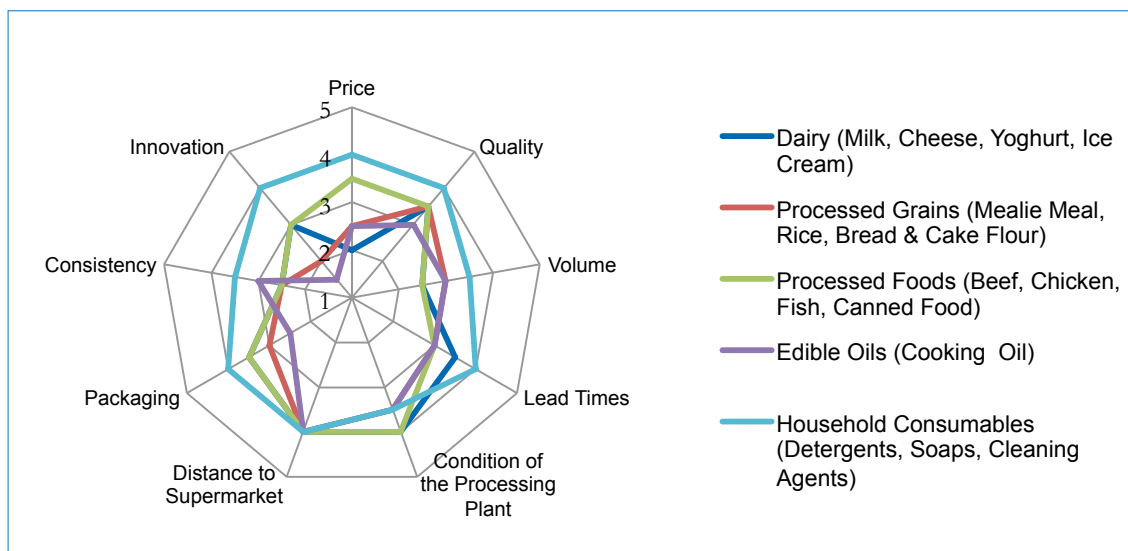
Price

5

4

3

2

1

Quality

Volume

Lead Times

Condition of the Processing Plant

Distance to Supermarket

Packaging

Consistency

Innovation

Dairy (Milk, Cheese, Yoghurt, Ice Cream)

Processed Grains (Mealie Meal, Rice, Bread & Cake Flour)

Processed Foods (Beef, Chicken, Fish, Canned Food)

Edible Oils (Cooking Oil)

Household Consumables (Detergents, Soaps, Cleaning Agents)